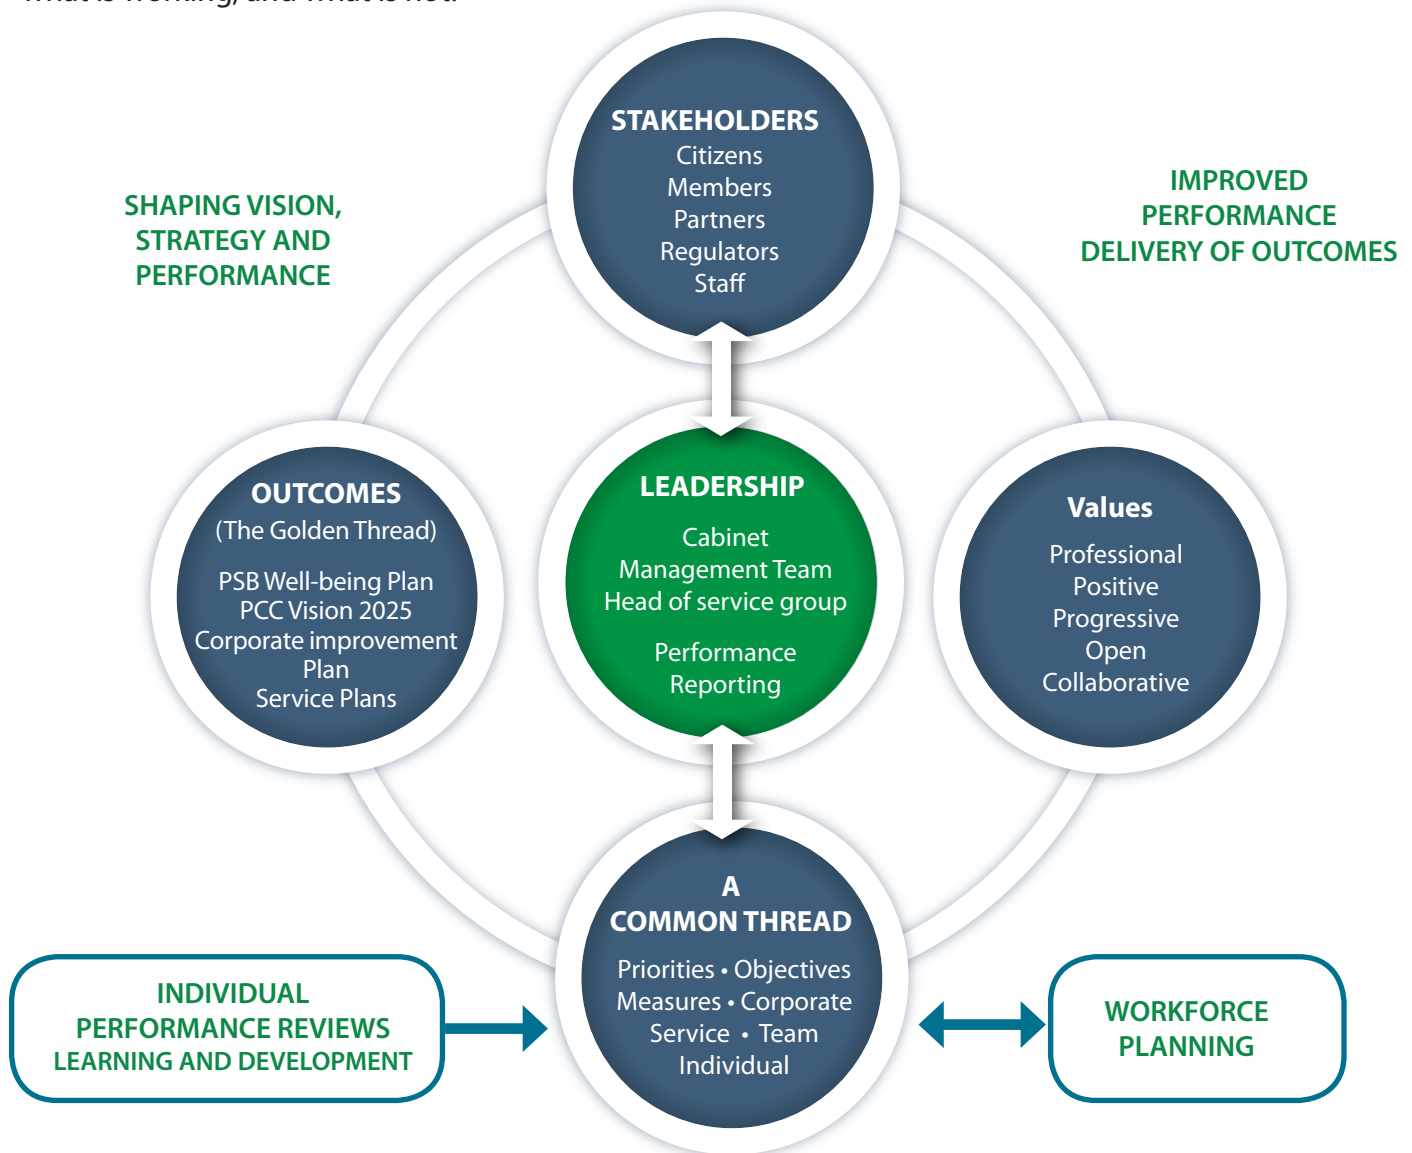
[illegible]

STAKEHOLDERS
Citizens
Members
Partners
Regulators
Staff

SHAPING VISION, STRATEGY AND PERFORMANCE

IMPROVED PERFORMANCE DELIVERY OF OUTCOMES

OUTCOMES
(The Golden Thread)
PSB Well-being Plan
PCC Vision 2025
Corporate improvement Plan
Service Plans

LEADERSHIP
Cabinet
Management Team
Head of service group
Performance Reporting

Values
Professional
Positive
Progressive
Open
Collaborative

A COMMON THREAD
Priorities • Objectives
Measures • Corporate
Service • Team
Individual

INDIVIDUAL PERFORMANCE REVIEWS LEARNING AND DEVELOPMENT

WORKFORCE PLANNING